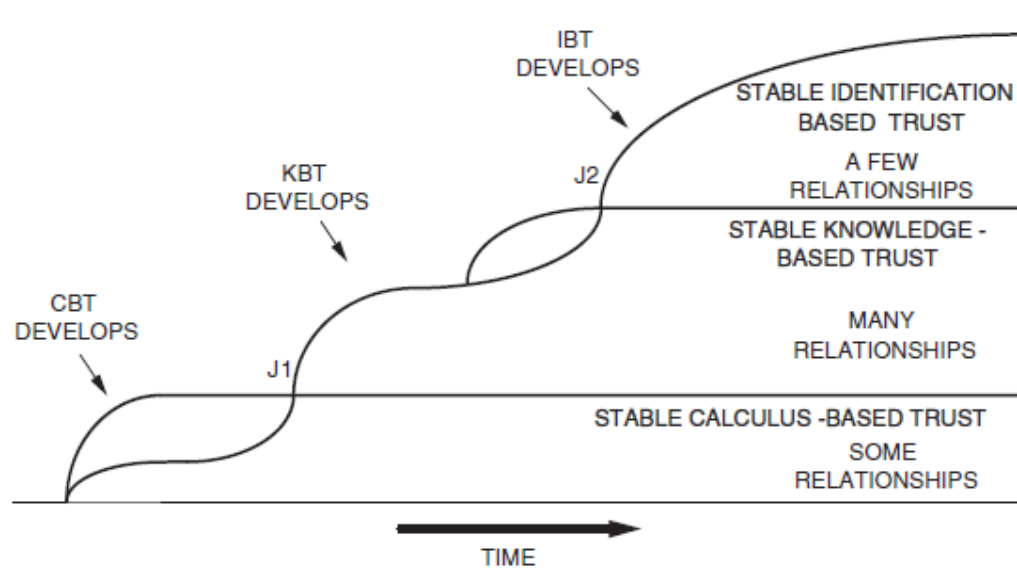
IBT DEVELOPS

STABLE IDENTIFICATION BASED TRUST

A FEW RELATIONSHIPS

KBT DEVELOPS

J2

STABLE KNOWLEDGE - BASED TRUST

CBT DEVELOPS

MANY RELATIONSHIPS

J1

STABLE CALCULUS -BASED TRUST

SOME RELATIONSHIPS

TIME